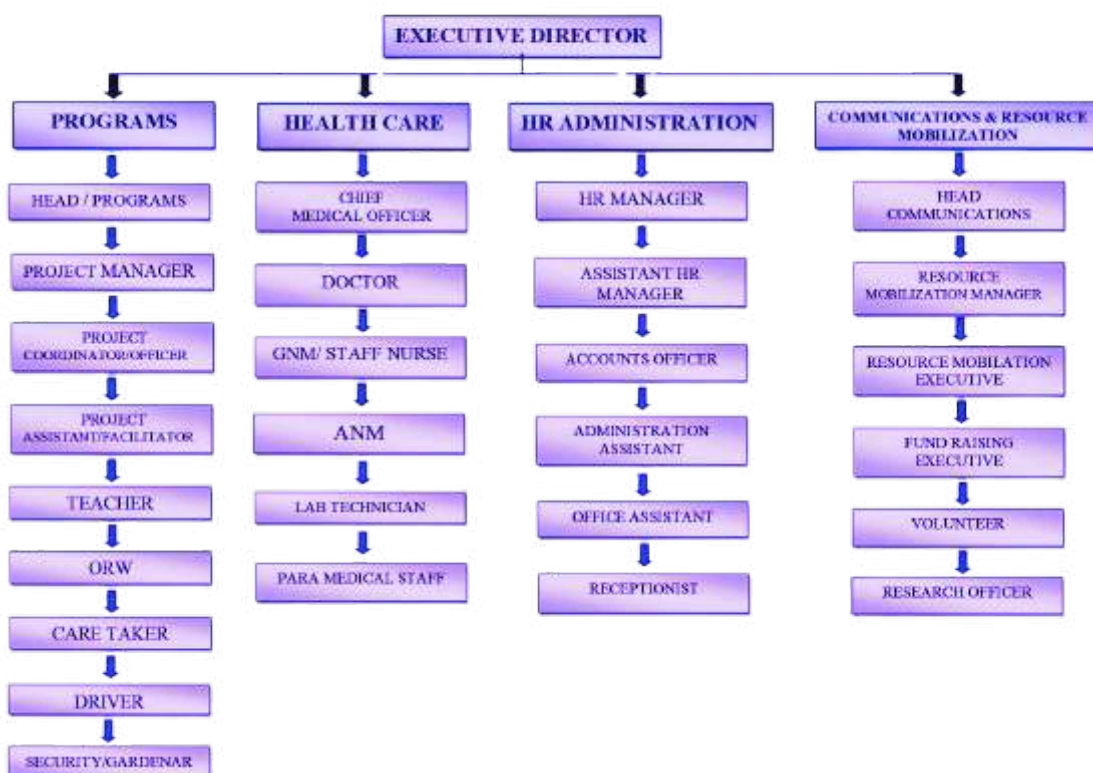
EXECUTIVE DIRECTOR

PROGRAMS

HEAD / PROGRAMS

PROJECT MANAGER

PROJECT COORDINATOR/OFFICER

PROJECT ASSISTANT/FACILITATOR

TEACHER

ORW

CARE TAKER

DRIVER

SECURITY/GARDENAR

HEALTH CARE

CHIEF MEDICAL OFFICER

DOCTOR

GNM/ STAFF NURSE

ANM

LAB TECHNICIAN

PARA MEDICAL STAFF

HR ADMINISTRATION

HR MANAGER

ASSISTANT HR MANAGER

ACCOUNTS OFFICER

ADMINISTRATION ASSISTANT

OFFICE ASSISTANT

RECEPTIONIST

COMMUNICATIONS & RESOURCE MOBILIZATION

HEAD COMMUNICATIONS

RESOURCE MOBILIZATION MANAGER

RESOURCE MOBILATION EXECUTIVE

FUND RAISING EXECUTIVE

VOLUNTEER

RESEARCH OFFICER